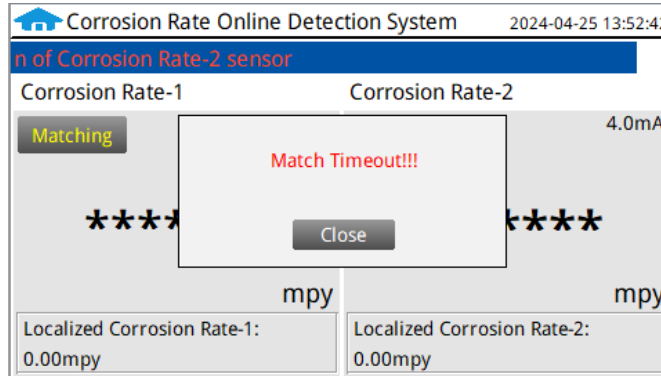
Corrosion Rate Online Detection System 2024-04-25 13:52:4

n of Corrosion Rate-2 sensor

Corrosion Rate-1

Corrosion Rate-2

Matching

4.0mA

Match Timeout!!!

****

****

Close

mpy

mpy

Localized Corrosion Rate-1:
0.00mpy

Localized Corrosion Rate-2:
0.00mpy